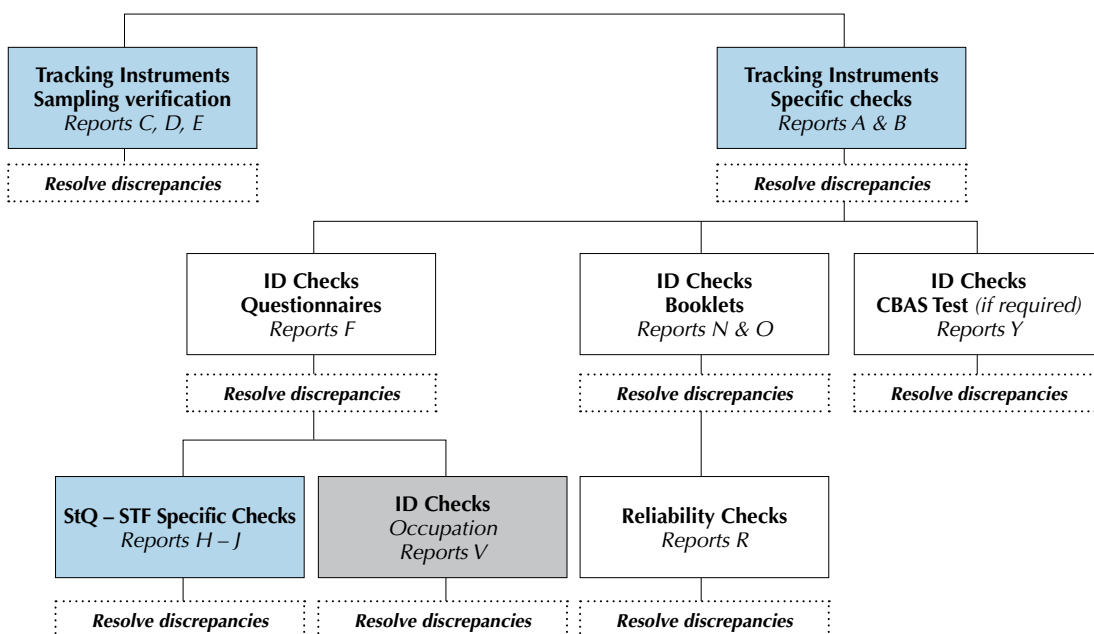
Tracking Instruments
Sampling verification
Reports C, D, E

Resolve discrepancies

Tracking Instruments
Specific checks
Reports A & B

Resolve discrepancies

ID Checks
Questionnaires
Reports F

Resolve discrepancies

ID Checks
Booklets
Reports N & O

Resolve discrepancies

ID Checks
CBAS Test (if required)
Reports Y

Resolve discrepancies

StQ – STF Specific Checks
Reports H – J

Resolve discrepancies

ID Checks
Occupation
Reports V

Resolve discrepancies

Reliability Checks
Reports R

Resolve discrepancies